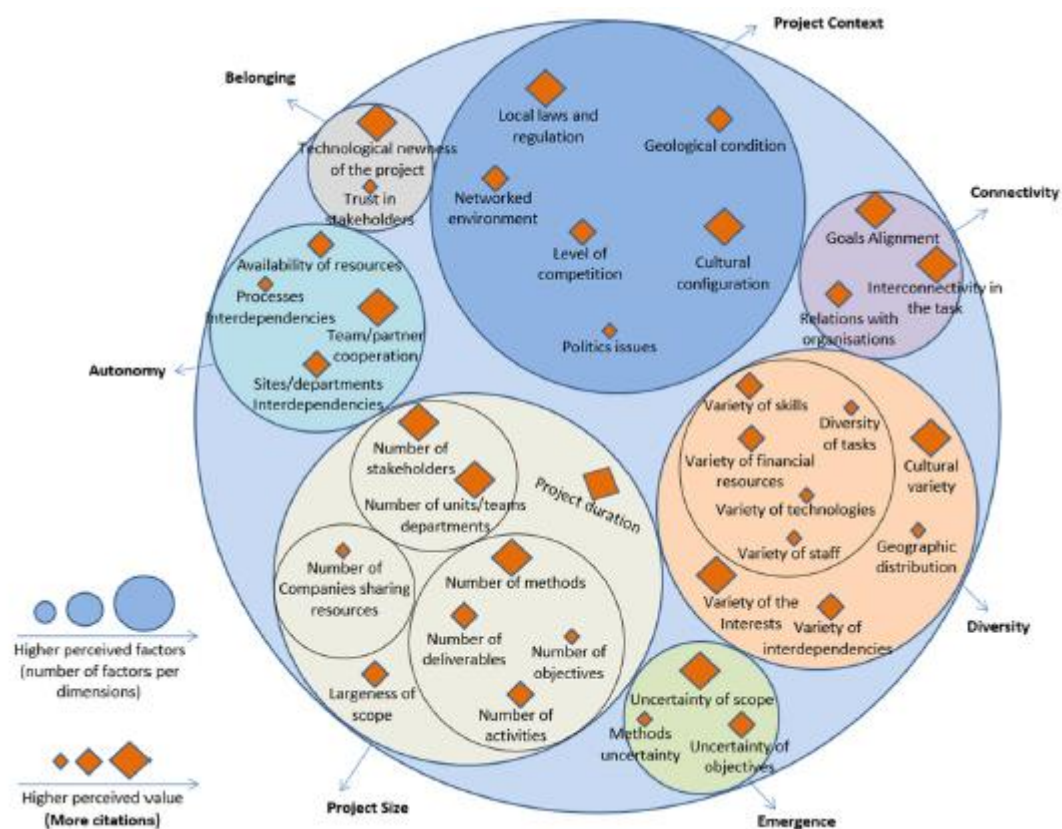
Project Context

Belonging

Technological newness of the project

Trust in stakeholders

Local laws and regulation

Geological condition

Networked environment

Level of competition

Cultural configuration

Politics issues

Connectivity

Goals Alignment

Interconnectivity in the task

Relations with organisations

Availability of resources

Processes Interdependencies

Team/partner cooperation

Sites/departments Interdependencies

Autonomy

Number of stakeholders

Number of units/teams departments

Project duration

Number of Companies sharing resources

Number of methods

Number of deliverables

Number of objectives

Largeness of scope

Number of activities

Variety of skills

Diversity of tasks

Variety of financial resources

Cultural variety

Variety of technologies

Variety of staff

Geographic distribution

Variety of the Interests

Variety of interdependencies

Diversity

Uncertainty of scope

Methods uncertainty

Uncertainty of objectives

Emergence

Project Size

Higher perceived factors (number of factors per dimensions)

Higher perceived value (More citations)